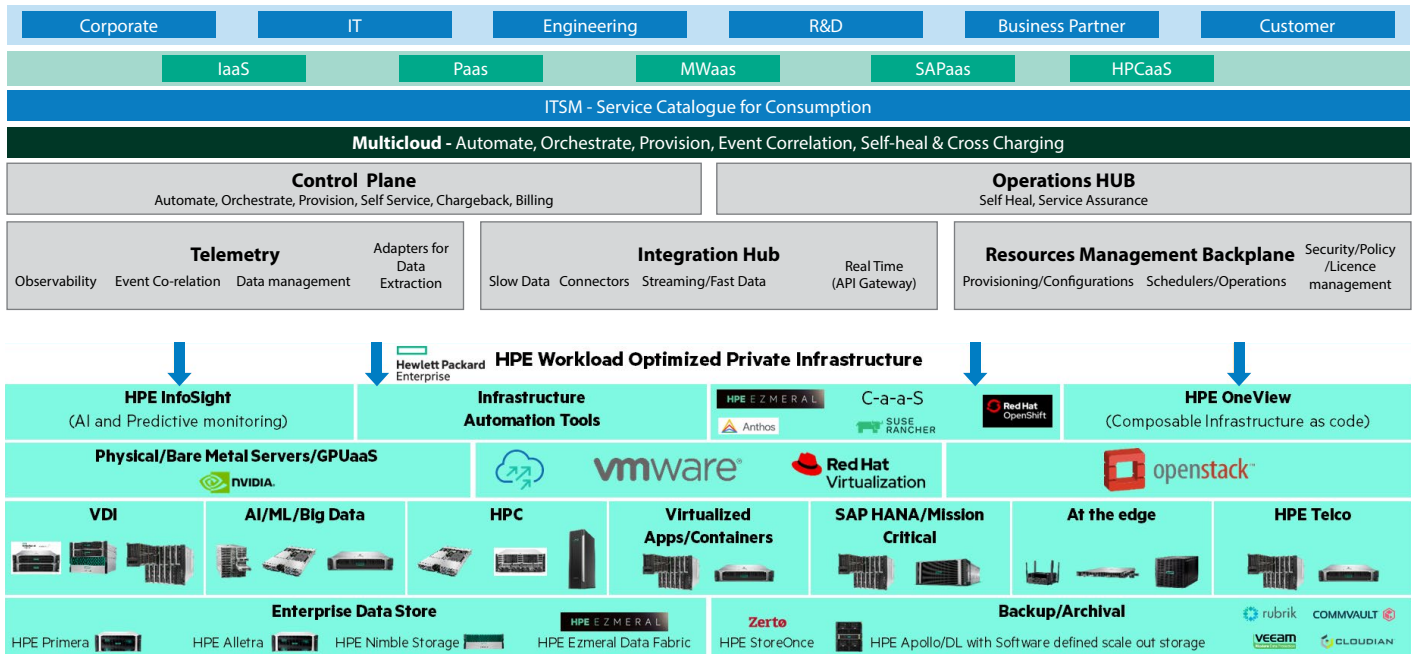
Corporate IT Engineering R&D Business Partner Customer

IaaS Paas MWaas SAPaas HPCaaS

ITSM - Service Catalogue for Consumption

**Multicloud -** Automate, Orchestrate, Provision, Event Correlation, Self-heal & Cross Charging

**Control Plane**
Automate, Orchestrate, Provision, Self Service, Chargeback, Billing

**Operations HUB**
Self Heal, Service Assurance

**Telemetry**
Observability Event Co-relation Data management
Adapters for Data Extraction

**Integration Hub**
Slow Data Connectors Streaming/Fast Data
Real Time (API Gateway)

**Resources Management Backplane**
Provisioning/Configurations Schedulers/Operations
Security/Policy /Licence management

Hewlett Packard Enterprise
**HPE Workload Optimized Private Infrastructure**

**HPE InfoSight**
(AI and Predictive monitoring)

**Infrastructure Automation Tools**

HPE EZMERAL C-a-a-S Red Hat OpenShift
Anthos SUSE RANCHER

**HPE OneView**
(Composable Infrastructure as code)

**Physical/Bare Metal Servers/GPUaaS**
NVIDIA.

vmware Red Hat Virtualization

openstack

**VDI**

**AI/ML/Big Data**

**HPC**

**Virtualized Apps/Containers**

**SAP HANA/Mission Critical**

**At the edge**

**HPE Telco**

**Enterprise Data Store**
HPE EZMERAL
HPE Primera HPE Alletra HPE Nimble Storage HPE Ezmeral Data Fabric

**Backup/Archival**
Zerto rubrik COMMVAULT
HPE StoreOnce HPE Apollo/DL with Software defined scale out storage
VEEAM CLOUDIAN